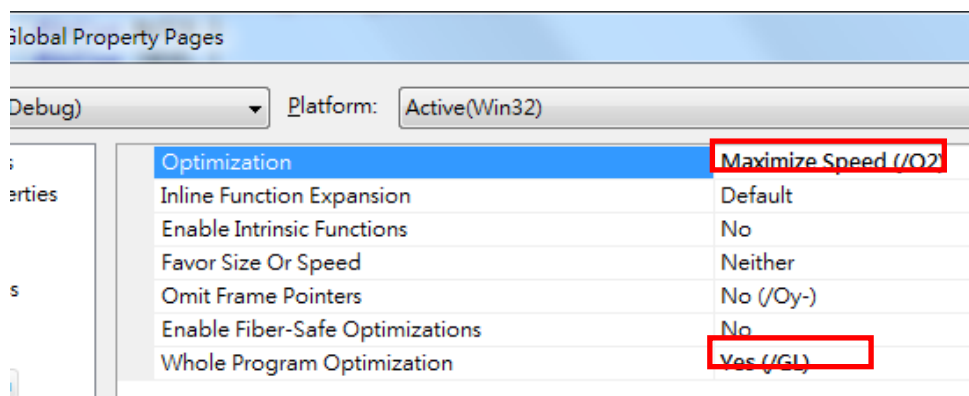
Global Property Pages

Debug)

Platform: Active(Win32)

s
erties

s

| | |
|---|---|
| Optimization | Maximize Speed (/O2) |
| Inline Function Expansion | Default |
| Enable Intrinsic Functions | No |
| Favor Size Or Speed | Neither |
| Omit Frame Pointers | No (/Oy-) |
| Enable Fiber-Safe Optimizations | No |
| Whole Program Optimization | Yes (/GL) |